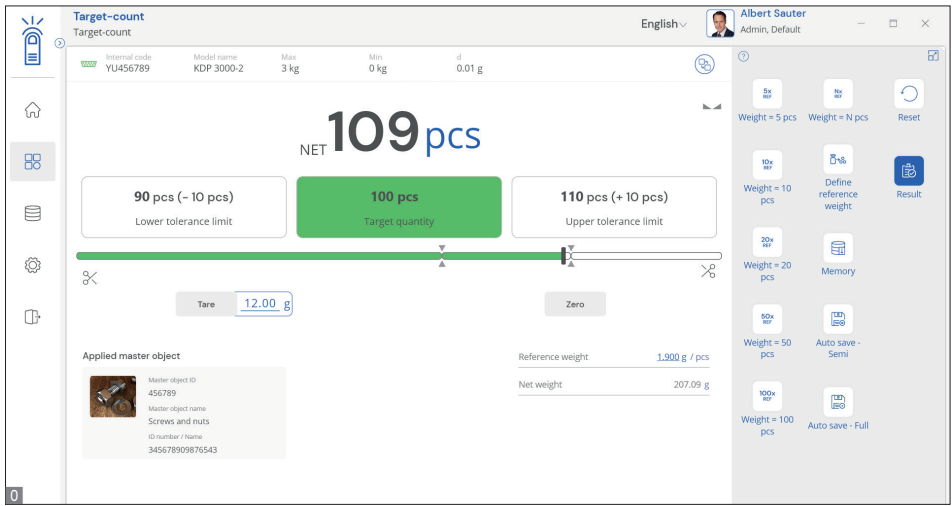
Target-count
Target-count

English

Albert Sauter
Admin, Default

Internal code
YU456789

Model name
KDP 3000-2

Max
3 kg

Min
0 kg

d
0.01 g

NET 109 pcs

90 pcs (- 10 pcs)
Lower tolerance limit

100 pcs
Target quantity

110 pcs (+ 10 pcs)
Upper tolerance limit

Tare 12.00 g

Zero

Applied master object

Master object ID
456789
Master object name
Screws and nuts
ID number / Name
345678909876543

Reference weight 1.900 g / pcs
Net weight 207.09 g

5x REF
Weight = 5 pcs

Nx REF
Weight = N pcs

Reset

10x REF
Weight = 10 pcs

Define reference weight

Result

20x REF
Weight = 20 pcs

Memory

50x REF
Weight = 50 pcs

Auto save - Semi

100x REF
Weight = 100 pcs

Auto save - Full

0